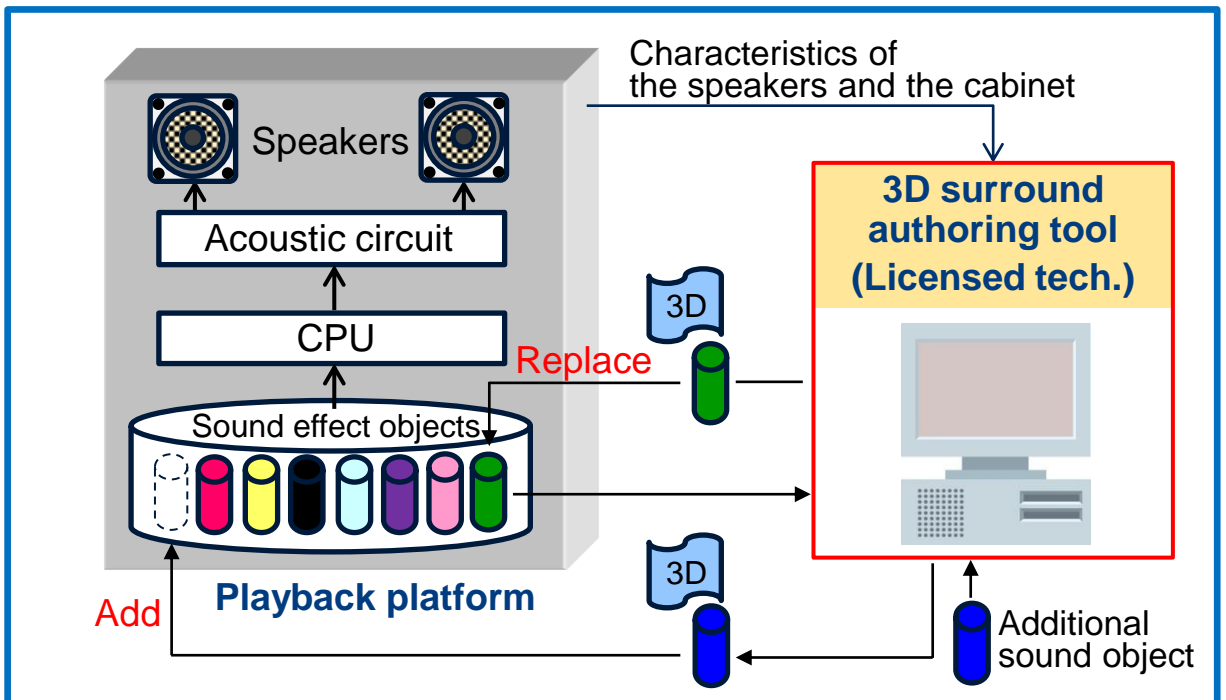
Characteristics of the speakers and the cabinet

Speakers

Acoustic circuit

CPU

Replace

Sound effect objects

3D

3D surround authoring tool (Licensed tech.)

3D

Add

Playback platform

Additional sound object